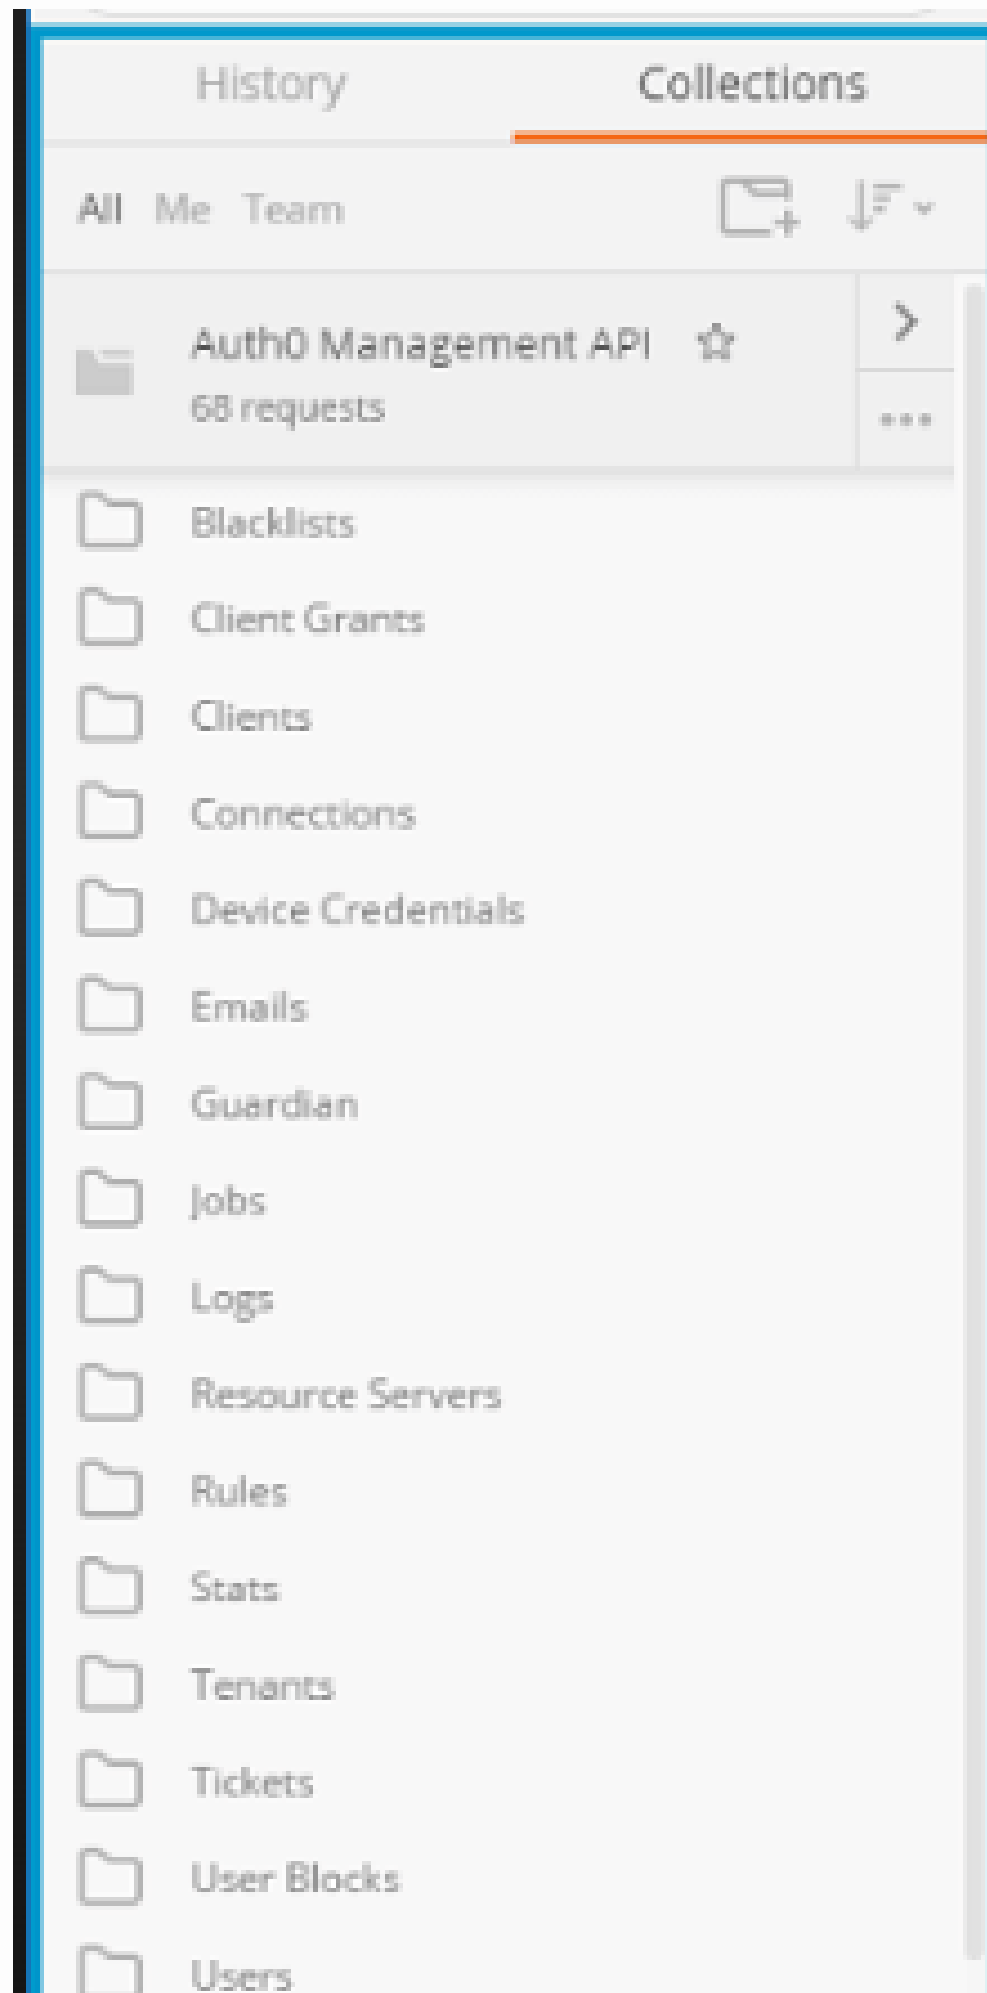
History Collections

All Me Team

Auth0 Management API
68 requests

Blacklists
Client Grants
Clients
Connections
Device Credentials
Emails
Guardian
Jobs
Logs
Resource Servers
Rules
Stats
Tenants
Tickets
User Blocks
Users